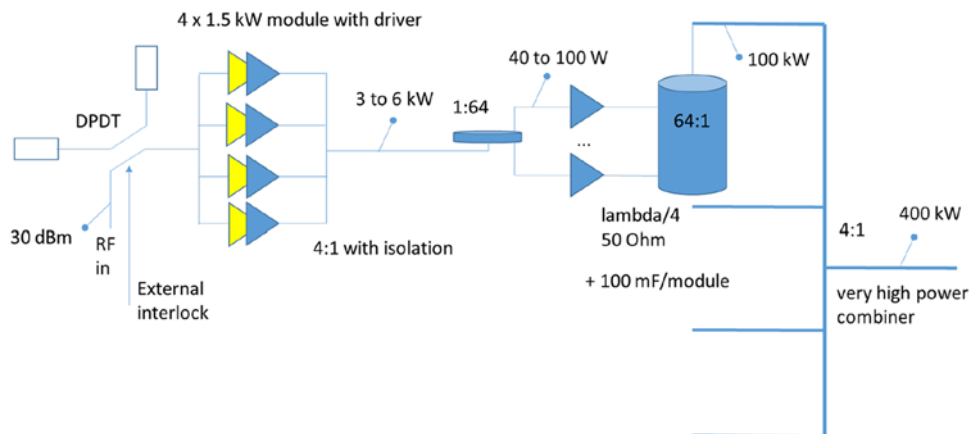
4 x 1.5 kW module with driver

DPDT

30 dBm

RF in

External interlock

3 to 6 kW

4:1 with isolation

1:64

40 to 100 W

...

64:1

100 kW

lambda/4
50 Ohm

+ 100 mF/module

4:1

400 kW

very high power combiner